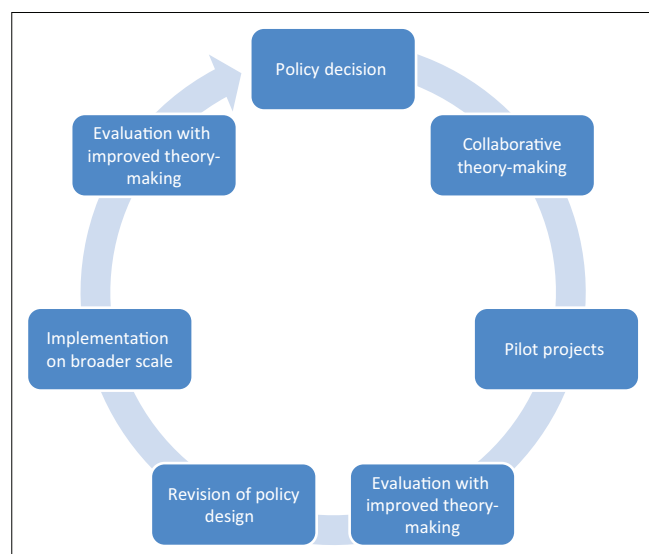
Policy decision

Collaborative theory-making

Pilot projects

Evaluation with improved theory-making

Revision of policy design

Implementation on broader scale

Evaluation with improved theory-making